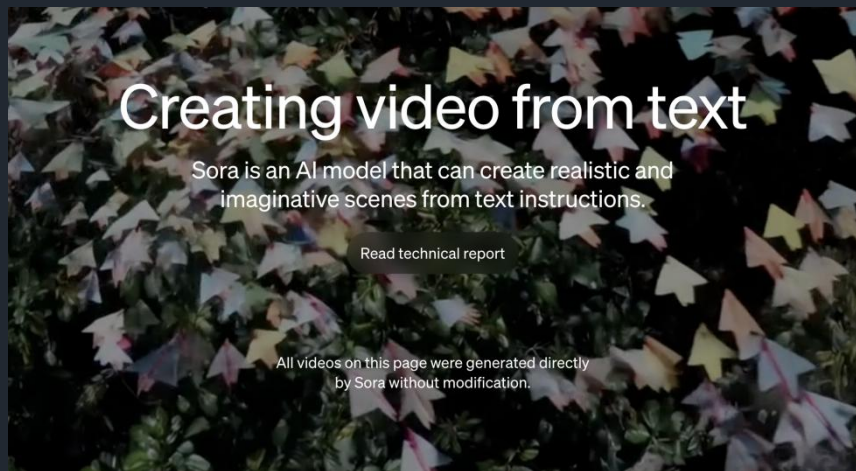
Creating video from text

Sora is an AI model that can create realistic and imaginative scenes from text instructions.

Read technical report

All videos on this page were generated directly by Sora without modification.